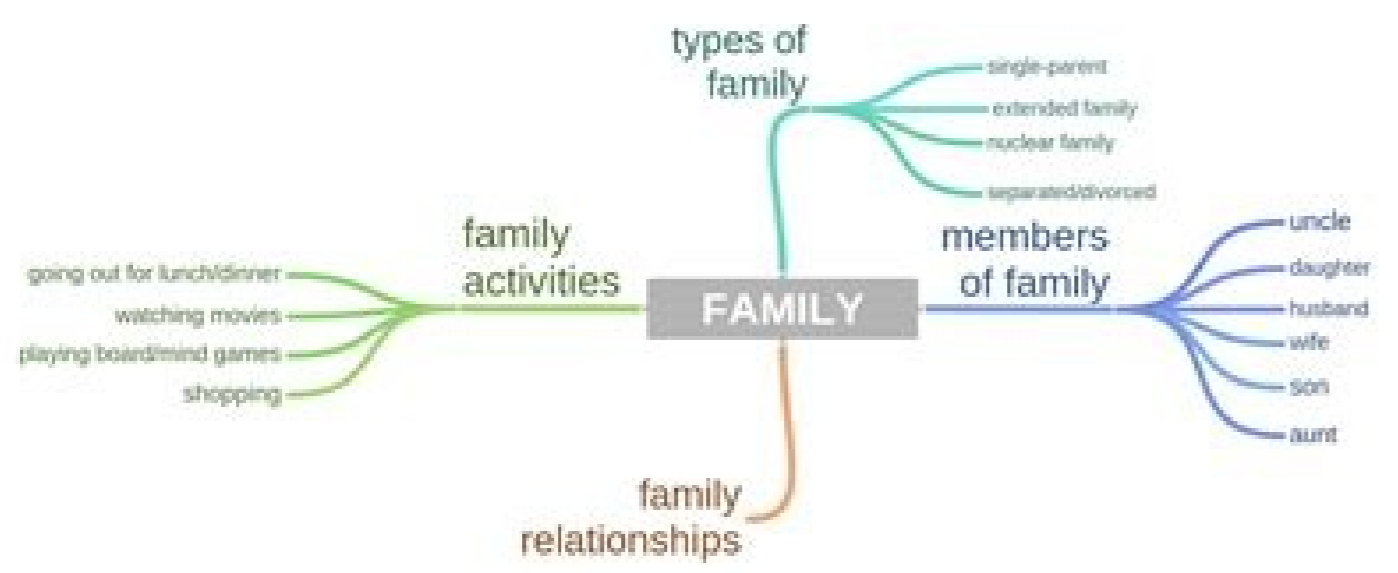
types of family

single-parent

extended family

nuclear family

separated/divorced

family activities

going out for lunch/dinner

watching movies

playing board/mind games

shopping

FAMILY

members of family

uncle

daughter

husband

wife

son

aunt

family relationships